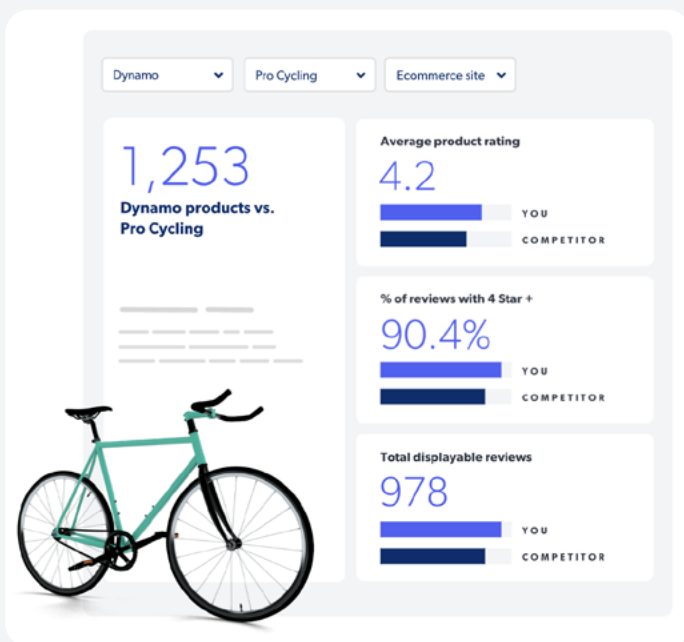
Dynamo
Pro Cycling
Ecommerce site

1,253
Dynamo products vs. Pro Cycling

Average product rating
4.2
YOU
COMPETITOR

% of reviews with 4 Star +
90.4%
YOU
COMPETITOR

Total displayable reviews
978
YOU
COMPETITOR